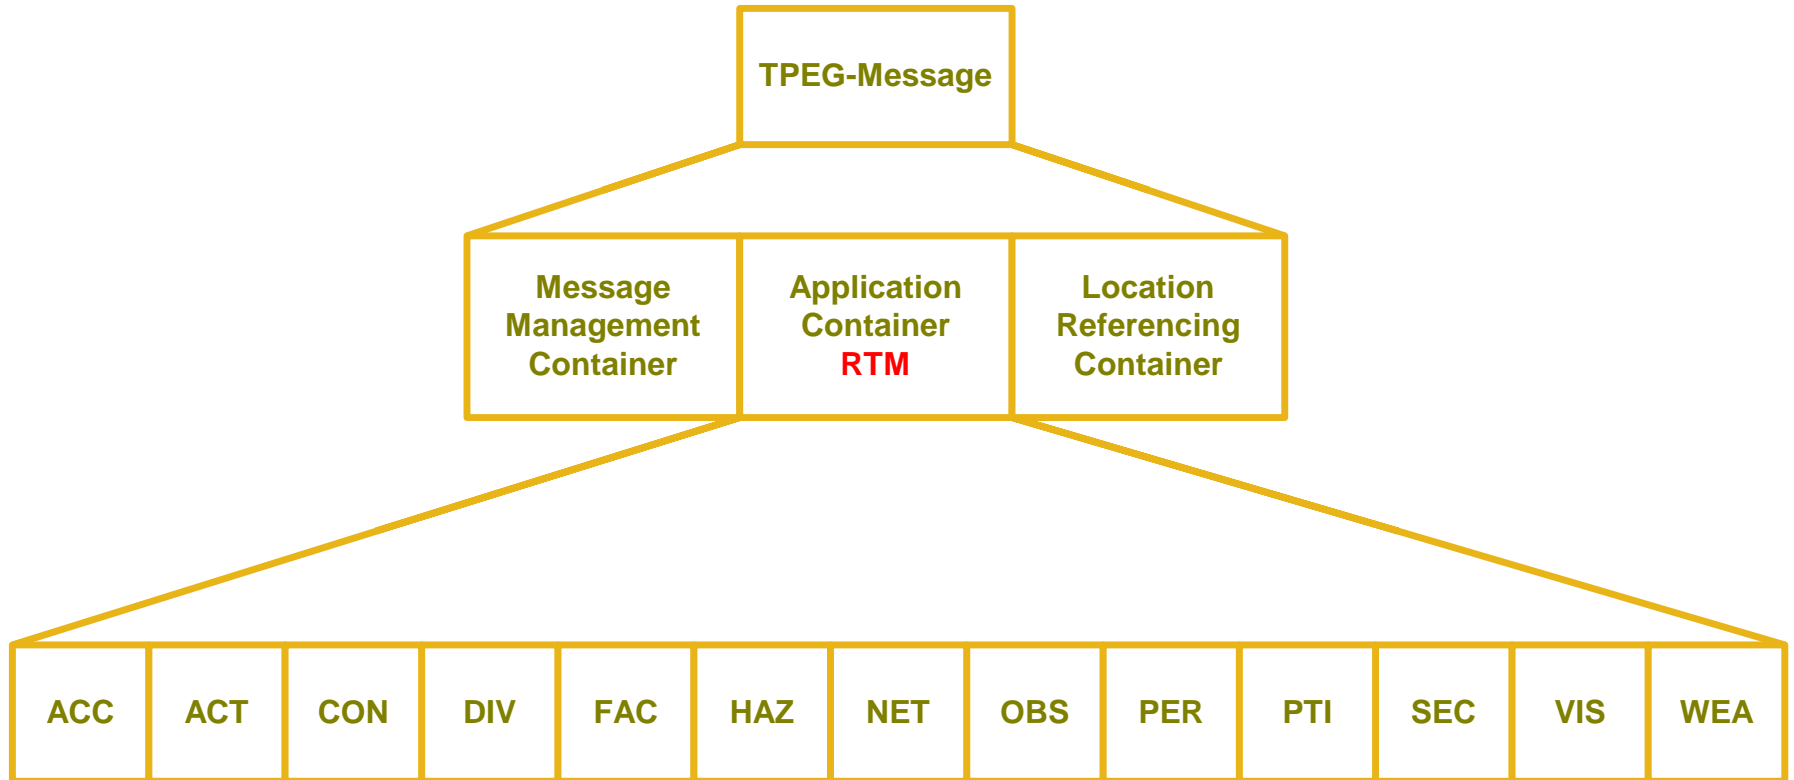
TPEG-Message

Message Management Container

Application Container RTM

Location Referencing Container

| ACC | ACT | CON | DIV | FAC | HAZ | NET | OBS | PER | PTI | SEC | VIS | WEA |
|---|---|---|---|---|---|---|---|---|---|---|---|---|